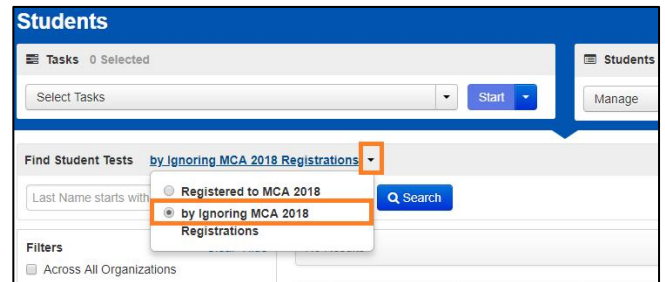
Students

Tasks 0 Selected

Select Tasks

Start

Students

Manage

Find Student Tests by Ignoring MCA 2018 Registrations

Last Name starts with

Registered to MCA 2018

by Ignoring MCA 2018 Registrations

Search

Filters

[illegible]

Across All Organizations

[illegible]